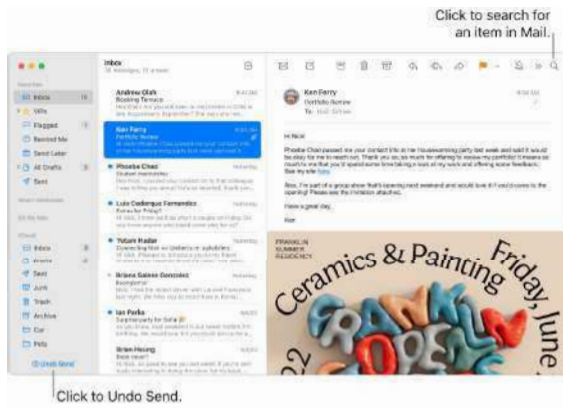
Click to search for an item in Mail.

Inbox

Andrew Olah
Booking Terrace

Ken Ferry
Portfolio Review

Phoebe Chao

Luis Cadorque Fernandes

Yutaro Kadar

Briana Salano Gonzalez

Ian Parks

Brian Heung

Inbox
VIPs
Flagged
Remind Me
Send Later
All Drafts
Sent

Inbox
Drafts
Sent
Junk
Trash
Archive
Car
Pets

Undo Send

Ken Ferry
Portfolio Review

Hi Nick

Have a great day,

Ken

FRANKLIN SUMMER RESIDENCY

Ceramics & Painting

Friday, June

22

FRANKLIN

Click to Undo Send.